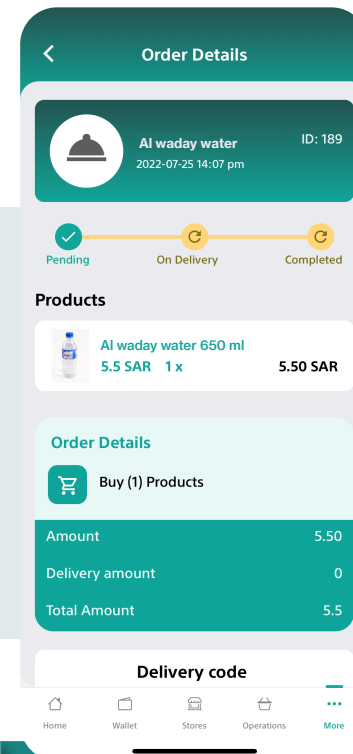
Order Details

Al waday water
2022-07-25 14:07 pm
ID: 189

Pending
On Delivery
Completed

Products

Al waday water 650 ml
5.5 SAR 1 x
5.50 SAR

Order Details

Buy (1) Products

| Amount | 5.50 |
|---|---|
| Delivery amount | 0 |
| Total Amount | 5.5 |

Delivery code

Home
Wallet
Stores
Operations
More